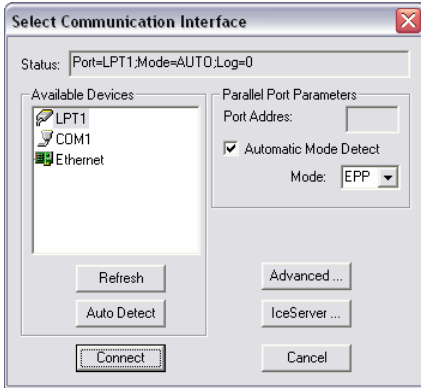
Select Communication Interface

Status: Port=LPT1;Mode=AUTO;Log=0

Available Devices
LPT1
COM1
Ethernet

Parallel Port Parameters
Port Addres:
Automatic Mode Detect
Mode: EPP

Refresh
Auto Detect
Advanced ...
IceServer ...
Connect
Cancel